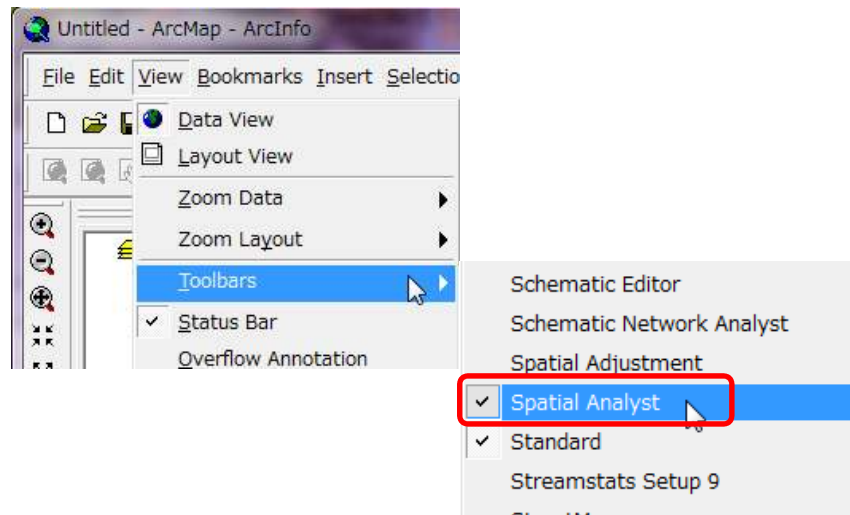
Untitled - ArcMap - ArcInfo

File Edit View Bookmarks Insert Selectio

Data View
Layout View
Zoom Data
Zoom Layout
Toolbars
✓ Status Bar
Overflow Annotation

Schematic Editor
Schematic Network Analyst
Spatial Adjustment
✓ Spatial Analyst
✓ Standard
Streamstats Setup 9
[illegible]